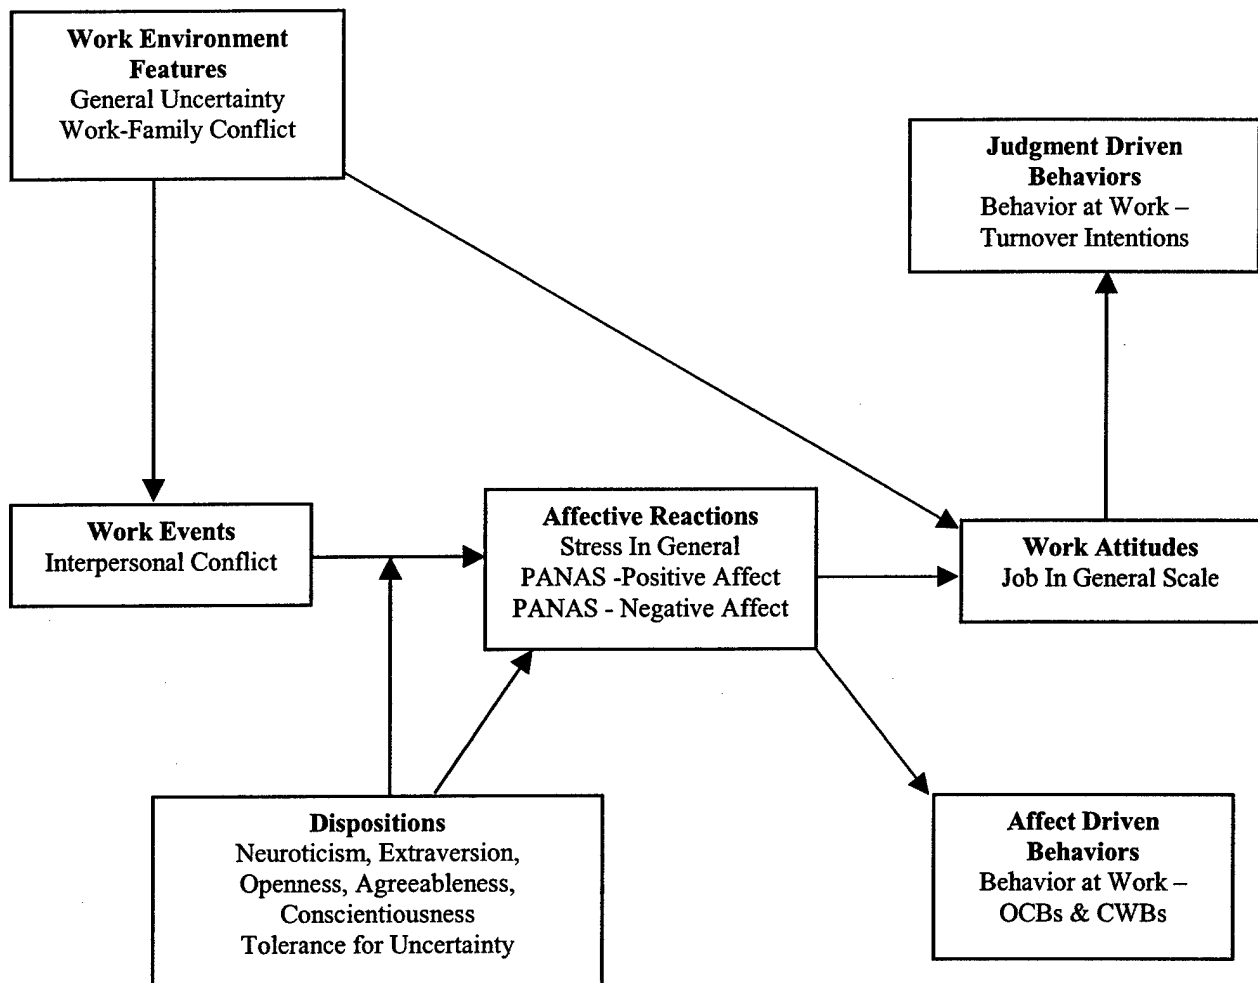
Work Environment Features
General Uncertainty
Work-Family Conflict

Judgment Driven Behaviors
Behavior at Work – Turnover Intentions

Work Events
Interpersonal Conflict

Affective Reactions
Stress In General
PANAS -Positive Affect
PANAS - Negative Affect

Work Attitudes
Job In General Scale

Dispositions
Neuroticism, Extraversion, Openness, Agreeableness, Conscientiousness
Tolerance for Uncertainty

Affect Driven Behaviors
Behavior at Work – OCBs & CWBs